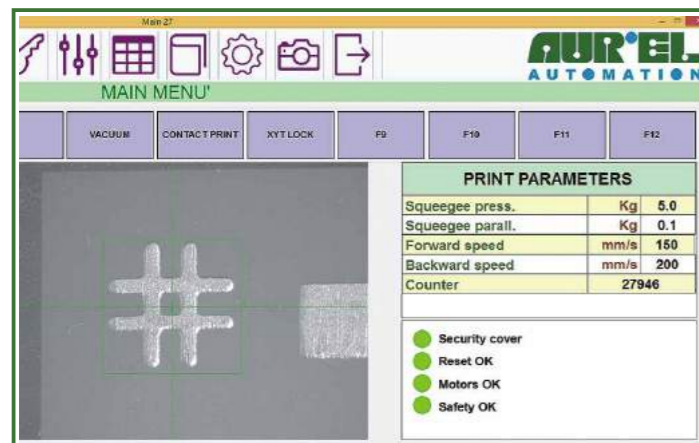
Main 27

AUR°EL
AUTOMATION

MAIN MENU'

VACUUM | CONTACT PRINT | XYT LOCK | F9 | F10 | F11 | F12

PRINT PARAMETERS

| | | |
|---|---|---|
| Squeegee press. | Kg | 5.0 |
| Squeegee parall. | Kg | 0.1 |
| Forward speed | mm/s | 150 |
| Backward speed | mm/s | 200 |
| Counter | | 27946 |

Security cover
Reset OK
Motors OK
Safety OK